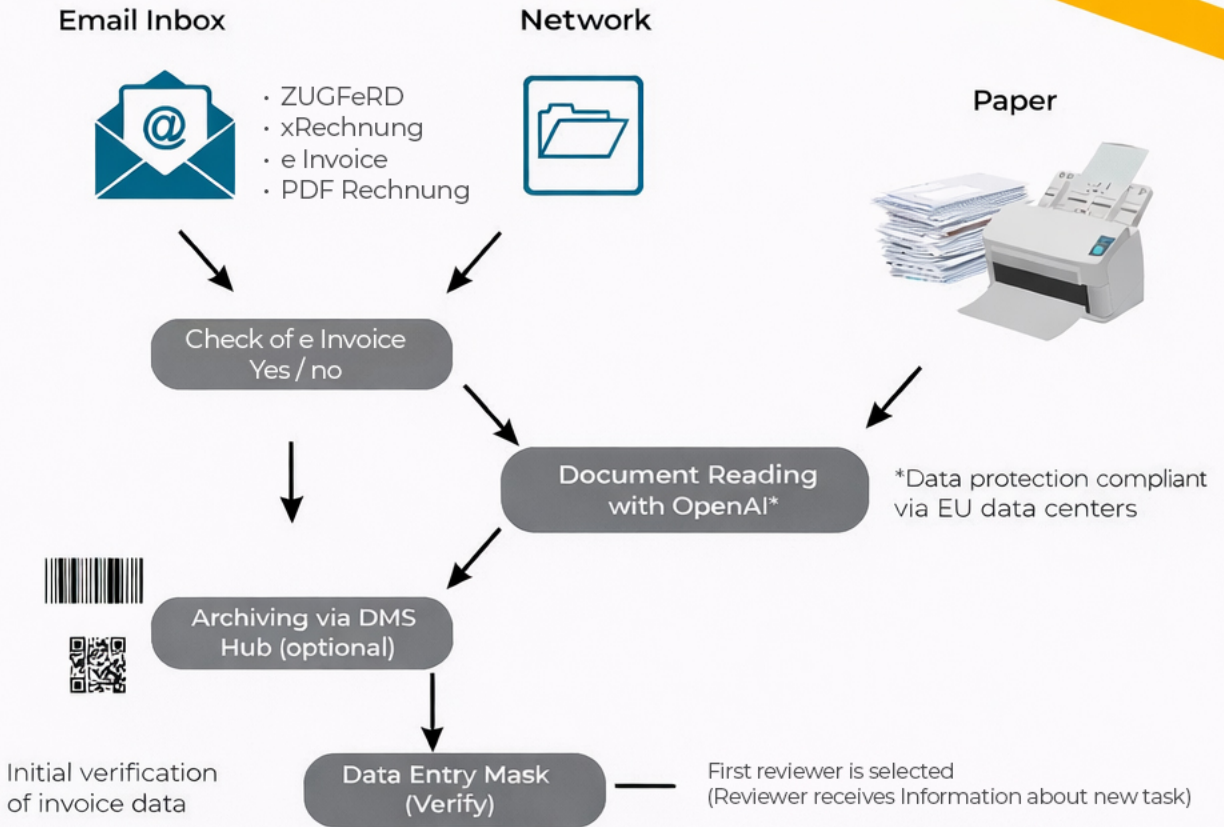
Email Inbox

Network

Paper

· ZUGFeRD
· xRechnung
· e Invoice
· PDF Rechnung

Check of e Invoice
Yes / no

Document Reading
with OpenAI*

*Data protection compliant
via EU data centers

Archiving via DMS
Hub (optional)

Initial verification
of invoice data

Data Entry Mask
(Verify)

First reviewer is selected
(Reviewer receives Information about new task)